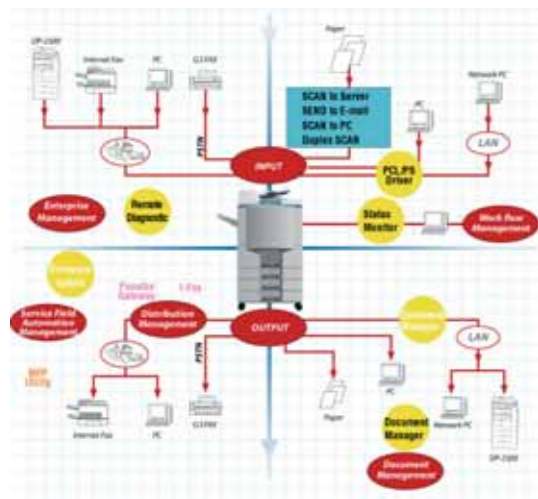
DP-2500
Internet Fax
PC
G3 FAX
Paper
SCAN to Server
SEND to E-mail
SCAN to PC
Duplex SCAN
Network PC
PC
LAN
PSTN
INPUT
PCL/PS Driver
Enterprise Management
Remote Diagnostic
Status Monitor
Work flow Management
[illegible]
Paradise Gateway
I-Fax
Service Field Automation Management
Distribution Management
OUTPUT
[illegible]
LAN
MFP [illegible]
PSTN
Internet Fax
PC
G3 FAX
Paper
PC
Document Manager
Network PC
DP-2500
Document Management